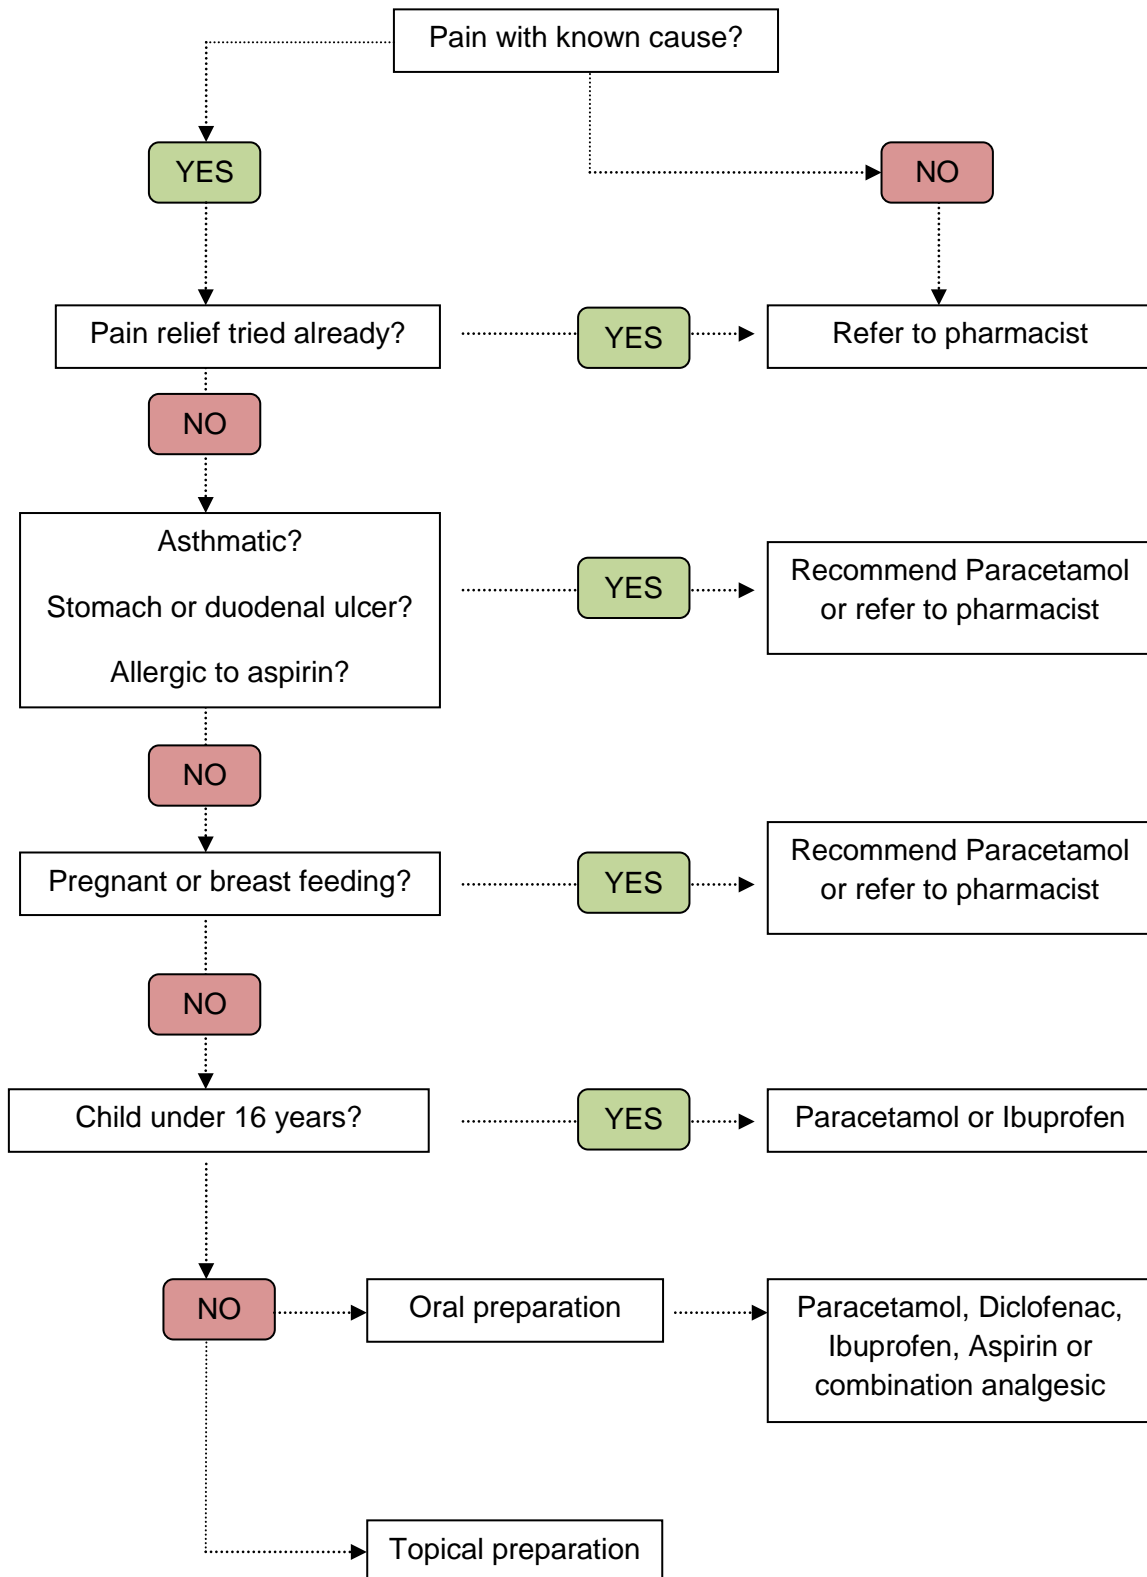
Pain with known cause?

YES

NO

Pain relief tried already?

YES

Refer to pharmacist

NO

Asthmatic?

Stomach or duodenal ulcer?

Allergic to aspirin?

YES

Recommend Paracetamol or refer to pharmacist

NO

Pregnant or breast feeding?

YES

Recommend Paracetamol or refer to pharmacist

NO

Child under 16 years?

YES

Paracetamol or Ibuprofen

NO

Oral preparation

Paracetamol, Diclofenac, Ibuprofen, Aspirin or combination analgesic

Topical preparation